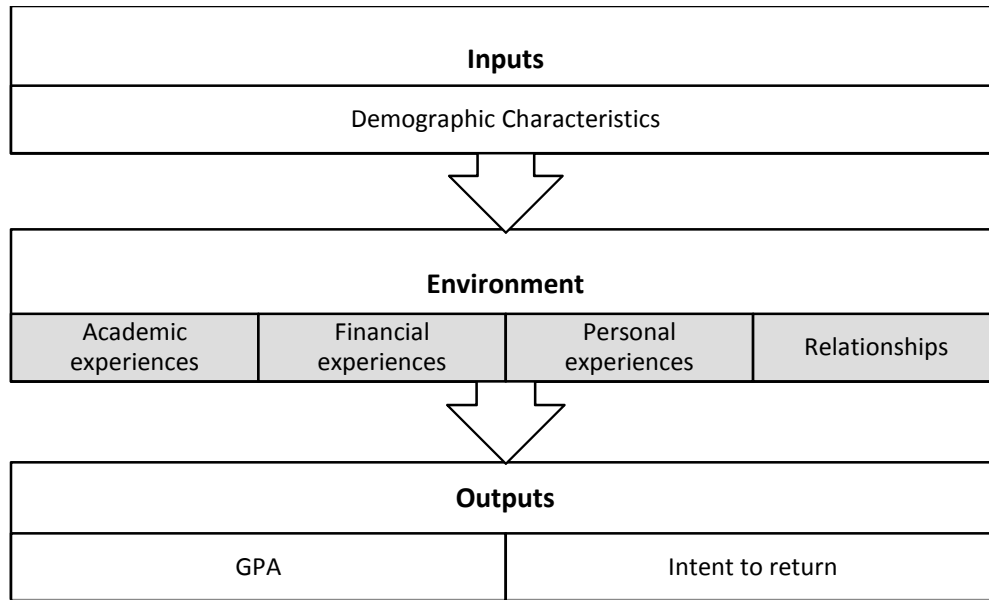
**Inputs**

Demographic Characteristics

**Environment**

| Academic experiences | Financial experiences | Personal experiences | Relationships |
|---|---|---|---|

**Outputs**

| GPA | Intent to return |
|---|---|